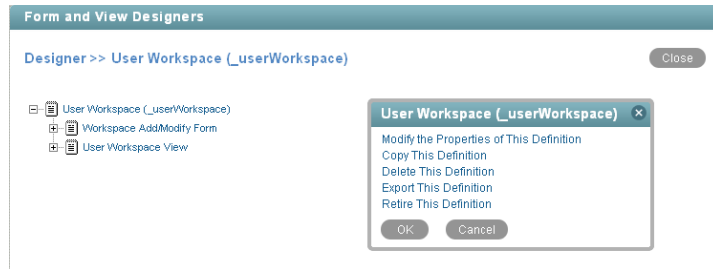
Form and View Designers

Designer >> User Workspace (_userWorkspace)

Close

User Workspace (_userWorkspace)
Workspace Add/Modify Form
User Workspace View

User Workspace (_userWorkspace)

Modify the Properties of This Definition
Copy This Definition
Delete This Definition
Export This Definition
Retire This Definition

OK
Cancel